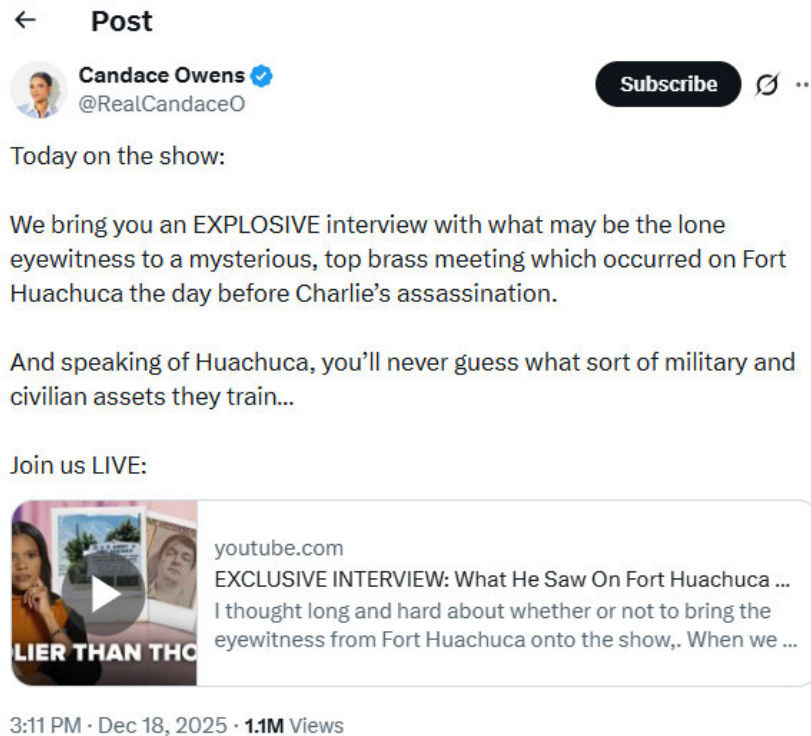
← Post

Candace Owens
@RealCandaceO

Subscribe

Today on the show:

We bring you an EXPLOSIVE interview with what may be the lone eyewitness to a mysterious, top brass meeting which occurred on Fort Huachuca the day before Charlie's assassination.

And speaking of Huachuca, you'll never guess what sort of military and civilian assets they train...

Join us LIVE:

LIER THAN THO

youtube.com
EXCLUSIVE INTERVIEW: What He Saw On Fort Huachuca ...
I thought long and hard about whether or not to bring the eyewitness from Fort Huachuca onto the show,. When we ...

3:11 PM · Dec 18, 2025 · 1.1M Views